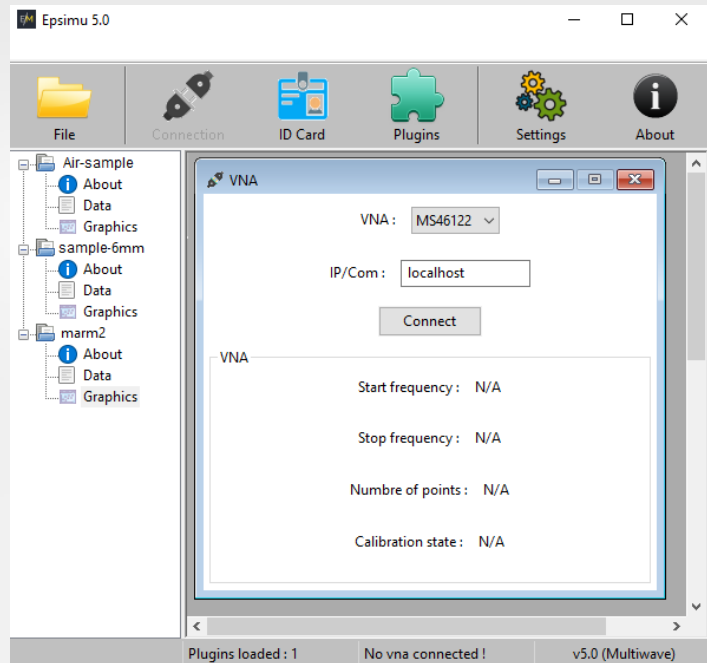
Epsimu 5.0

File
Connection
ID Card
Plugins
Settings
About

Air-sample
About
Data
Graphics
sample-6mm
About
Data
Graphics
marm2
About
Data
Graphics

VNA

VNA : MS46122

IP/Com : localhost

Connect

VNA

Start frequency : N/A

Stop frequency : N/A

Numbre of points : N/A

Calibration state : N/A

Plugins loaded : 1
No vna connected !
v5.0 (Multiwave)